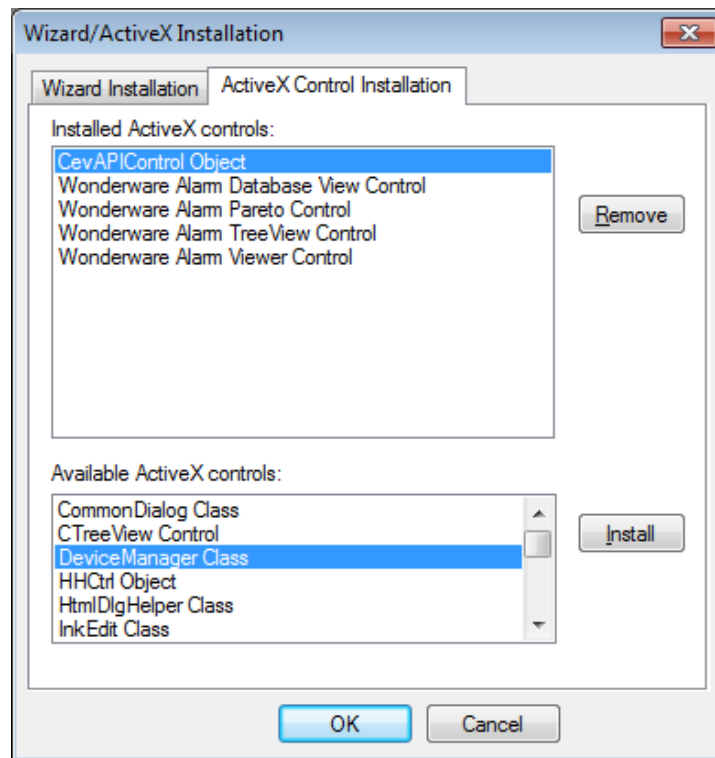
Wizard/ActiveX Installation

Wizard Installation
ActiveX Control Installation

Installed ActiveX controls:

CevAPIControl Object
Wonderware Alarm Database View Control
Wonderware Alarm Pareto Control
Wonderware Alarm TreeView Control
Wonderware Alarm Viewer Control

Remove

Available ActiveX controls:

CommonDialog Class
CTreeView Control
DeviceManager Class
HHCtrl Object
HtmlDlgHelper Class
InkEdit Class

Install

OK
Cancel